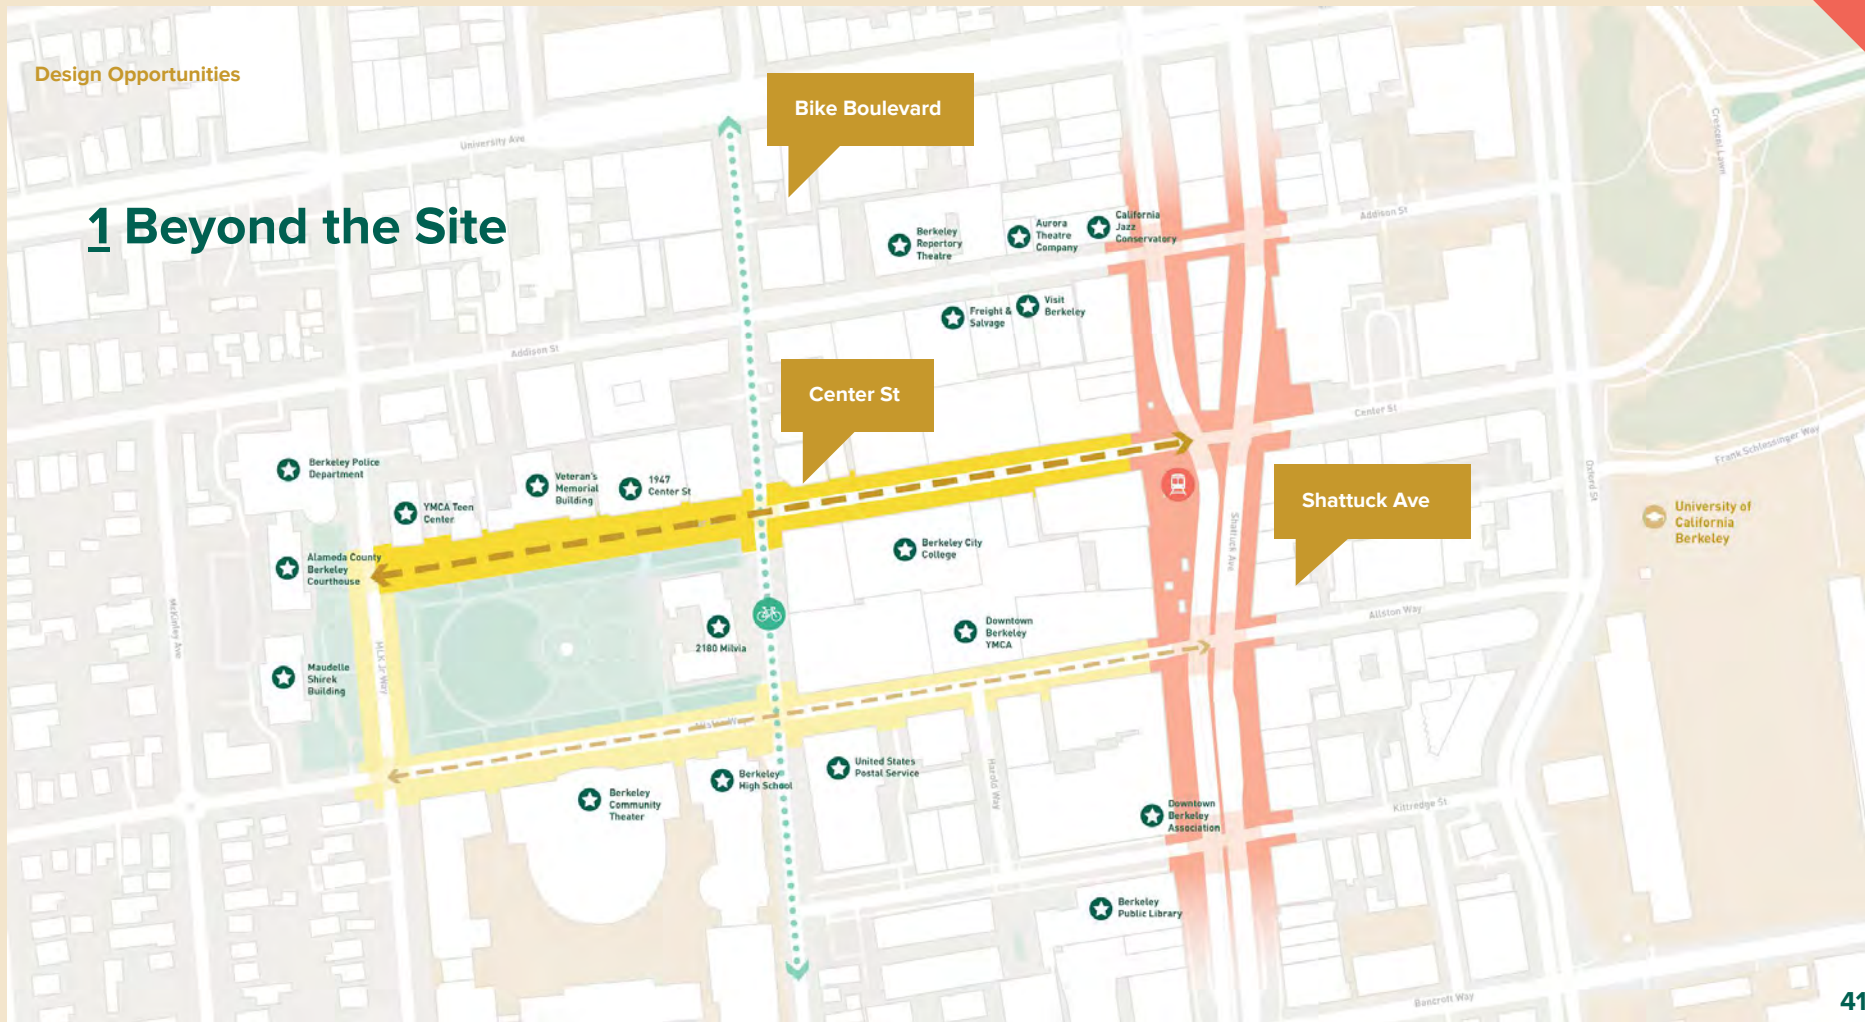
Design Opportunities

1 Beyond the Site

Bike Boulevard

Center St

Shattuck Ave

University Ave

Addison St

Addison St

Center St

Allston Way

Kittredge St

Bancroft Way

Frank Schlessinger Way

Crescent Lawn

Oxford St

Shattuck Ave

Harold Way

MLK Jr Way

McKinley Ave

Allston Way

Berkeley Repertory Theatre

Aurora Theatre Company

California Jazz Conservatory

Freight & Salvage

Visit Berkeley

Berkeley Police Department

YMCA Teen Center

Veteran's Memorial Building

1947 Center St

Alameda County Berkeley Courthouse

Berkeley City College

2180 Milvia

Downtown Berkeley YMCA

Maudelle Shirek Building

United States Postal Service

Berkeley High School

Berkeley Community Theater

Downtown Berkeley Association

Berkeley Public Library

University of California Berkeley

41